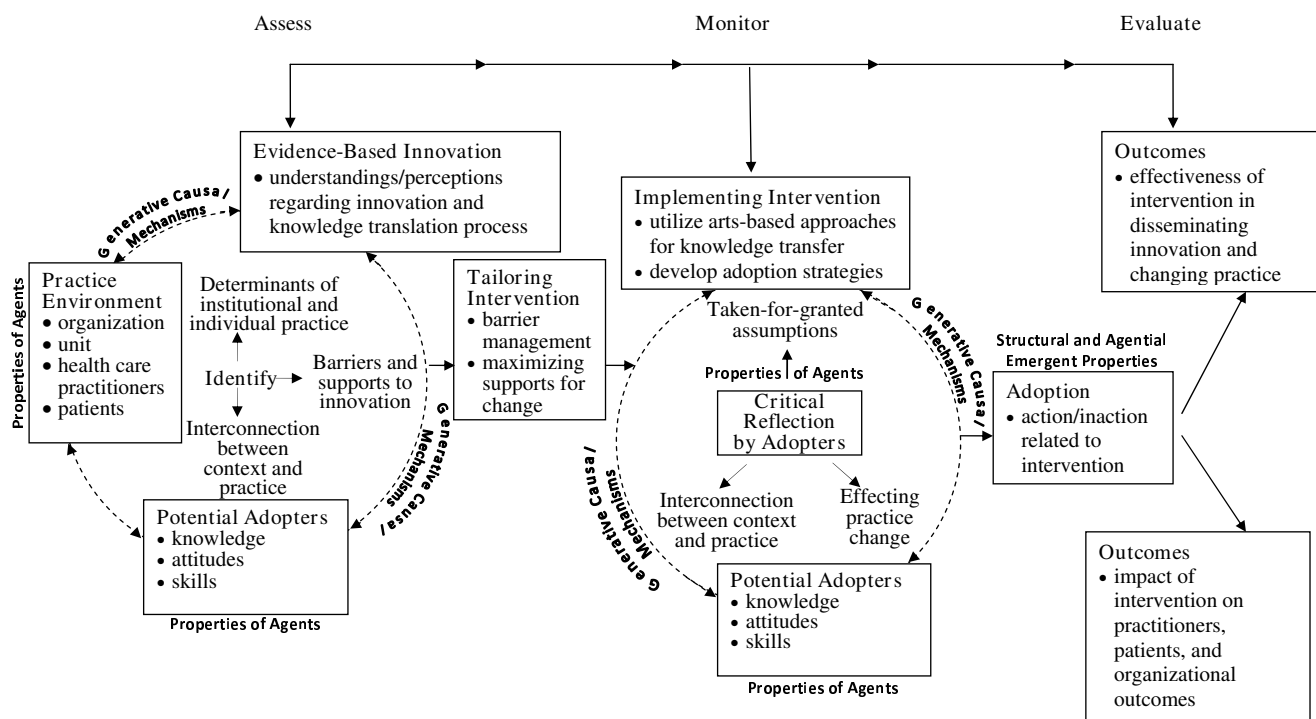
Assess

Monitor

Evaluate

Evidence-Based Innovation
• understandings/perceptions regarding innovation and knowledge translation process

Generative Causal Mechanisms

Practice Environment
• organization
• unit
• health care practitioners
• patients

Properties of Agents

Determinants of institutional and individual practice

Identify

Barriers and supports to innovation

Interconnection between context and practice

Generative Causal Mechanisms

Tailoring Intervention
• barrier management
• maximizing supports for change

Potential Adopters
• knowledge
• attitudes
• skills

Properties of Agents

Implementing Intervention
• utilize arts-based approaches for knowledge transfer
• develop adoption strategies

Taken-for-granted assumptions

Properties of Agents

Critical Reflection by Adopters

Interconnection between context and practice

Effecting practice change

Generative Causal Mechanisms

Generative Causal Mechanisms

Potential Adopters
• knowledge
• attitudes
• skills

Properties of Agents

Structural and Agential Emergent Properties

Adoption
• action/inaction related to intervention

Outcomes
• effectiveness of intervention in disseminating innovation and changing practice

Outcomes
• impact of intervention on practitioners, patients, and organizational outcomes